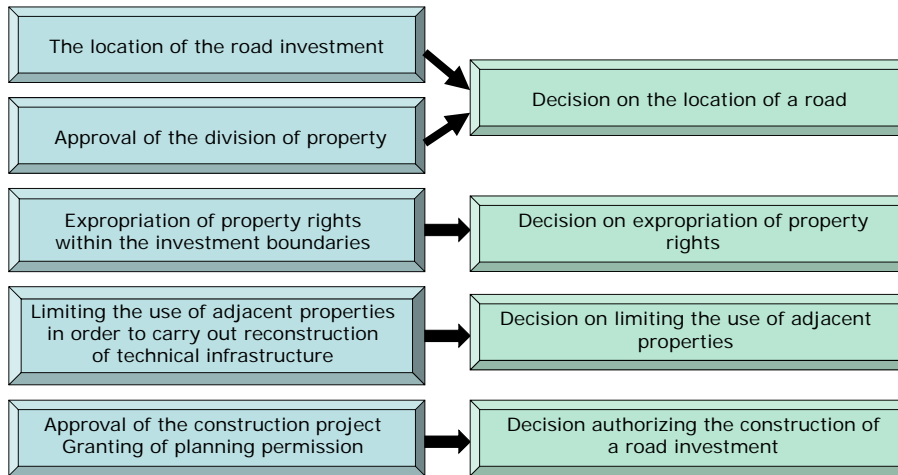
The location of the road investment

Approval of the division of property

Decision on the location of a road

Expropriation of property rights within the investment boundaries

Decision on expropriation of property rights

Limiting the use of adjacent properties in order to carry out reconstruction of technical infrastructure

Decision on limiting the use of adjacent properties

Approval of the construction project Granting of planning permission

Decision authorizing the construction of a road investment